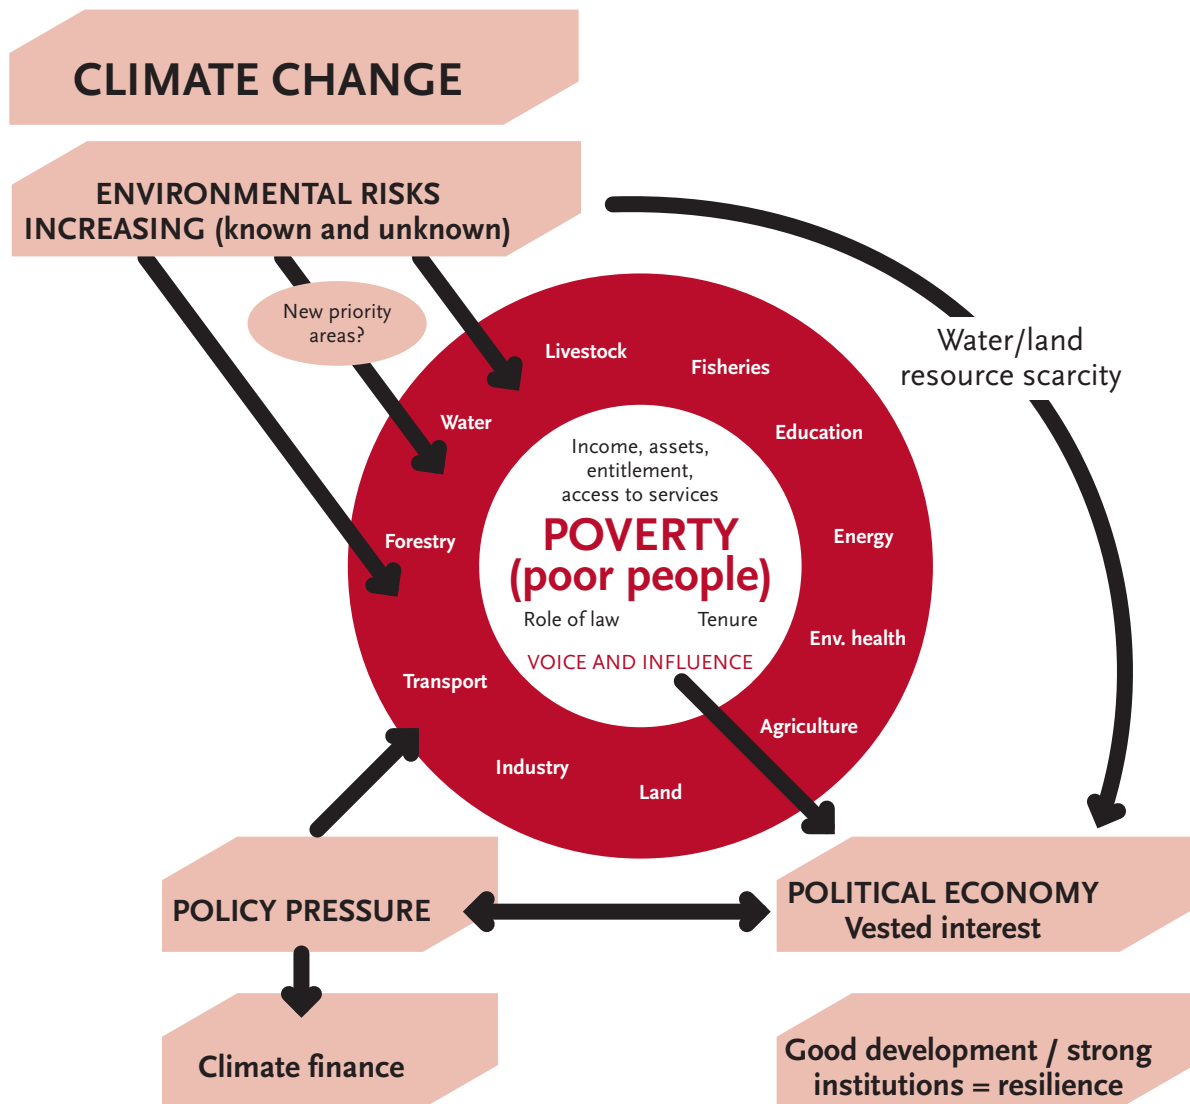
CLIMATE CHANGE

ENVIRONMENTAL RISKS INCREASING (known and unknown)

New priority areas?

Water/land resource scarcity

Livestock

Fisheries

Water

Education

Forestry

Energy

Env. health

Transport

Agriculture

Industry

Land

Income, assets, entitlement, access to services

POVERTY (poor people)

Role of law

Tenure

VOICE AND INFLUENCE

POLICY PRESSURE

POLITICAL ECONOMY Vested interest

Climate finance

Good development / strong institutions = resilience